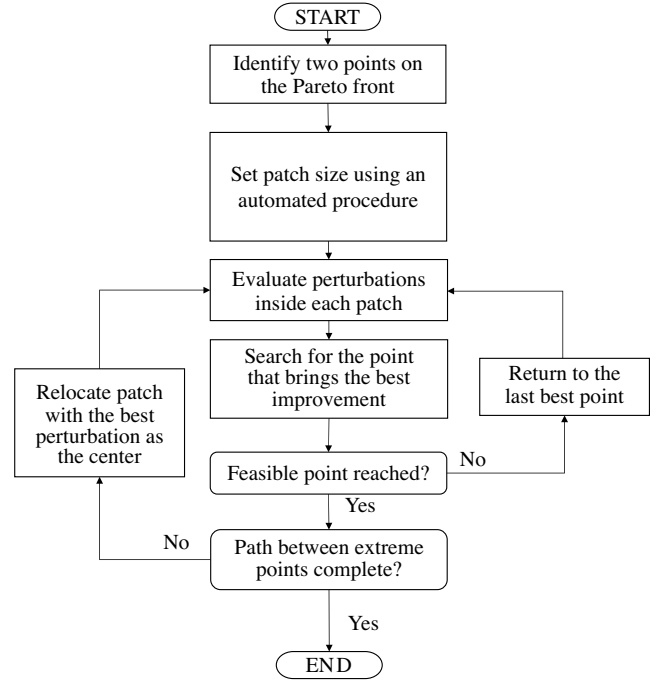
START

Identify two points on the Pareto front

Set patch size using an automated procedure

Evaluate perturbations inside each patch

Search for the point that brings the best improvement

Relocate patch with the best perturbation as the center

Return to the last best point

Feasible point reached?

No

Yes

No

Path between extreme points complete?

Yes

END